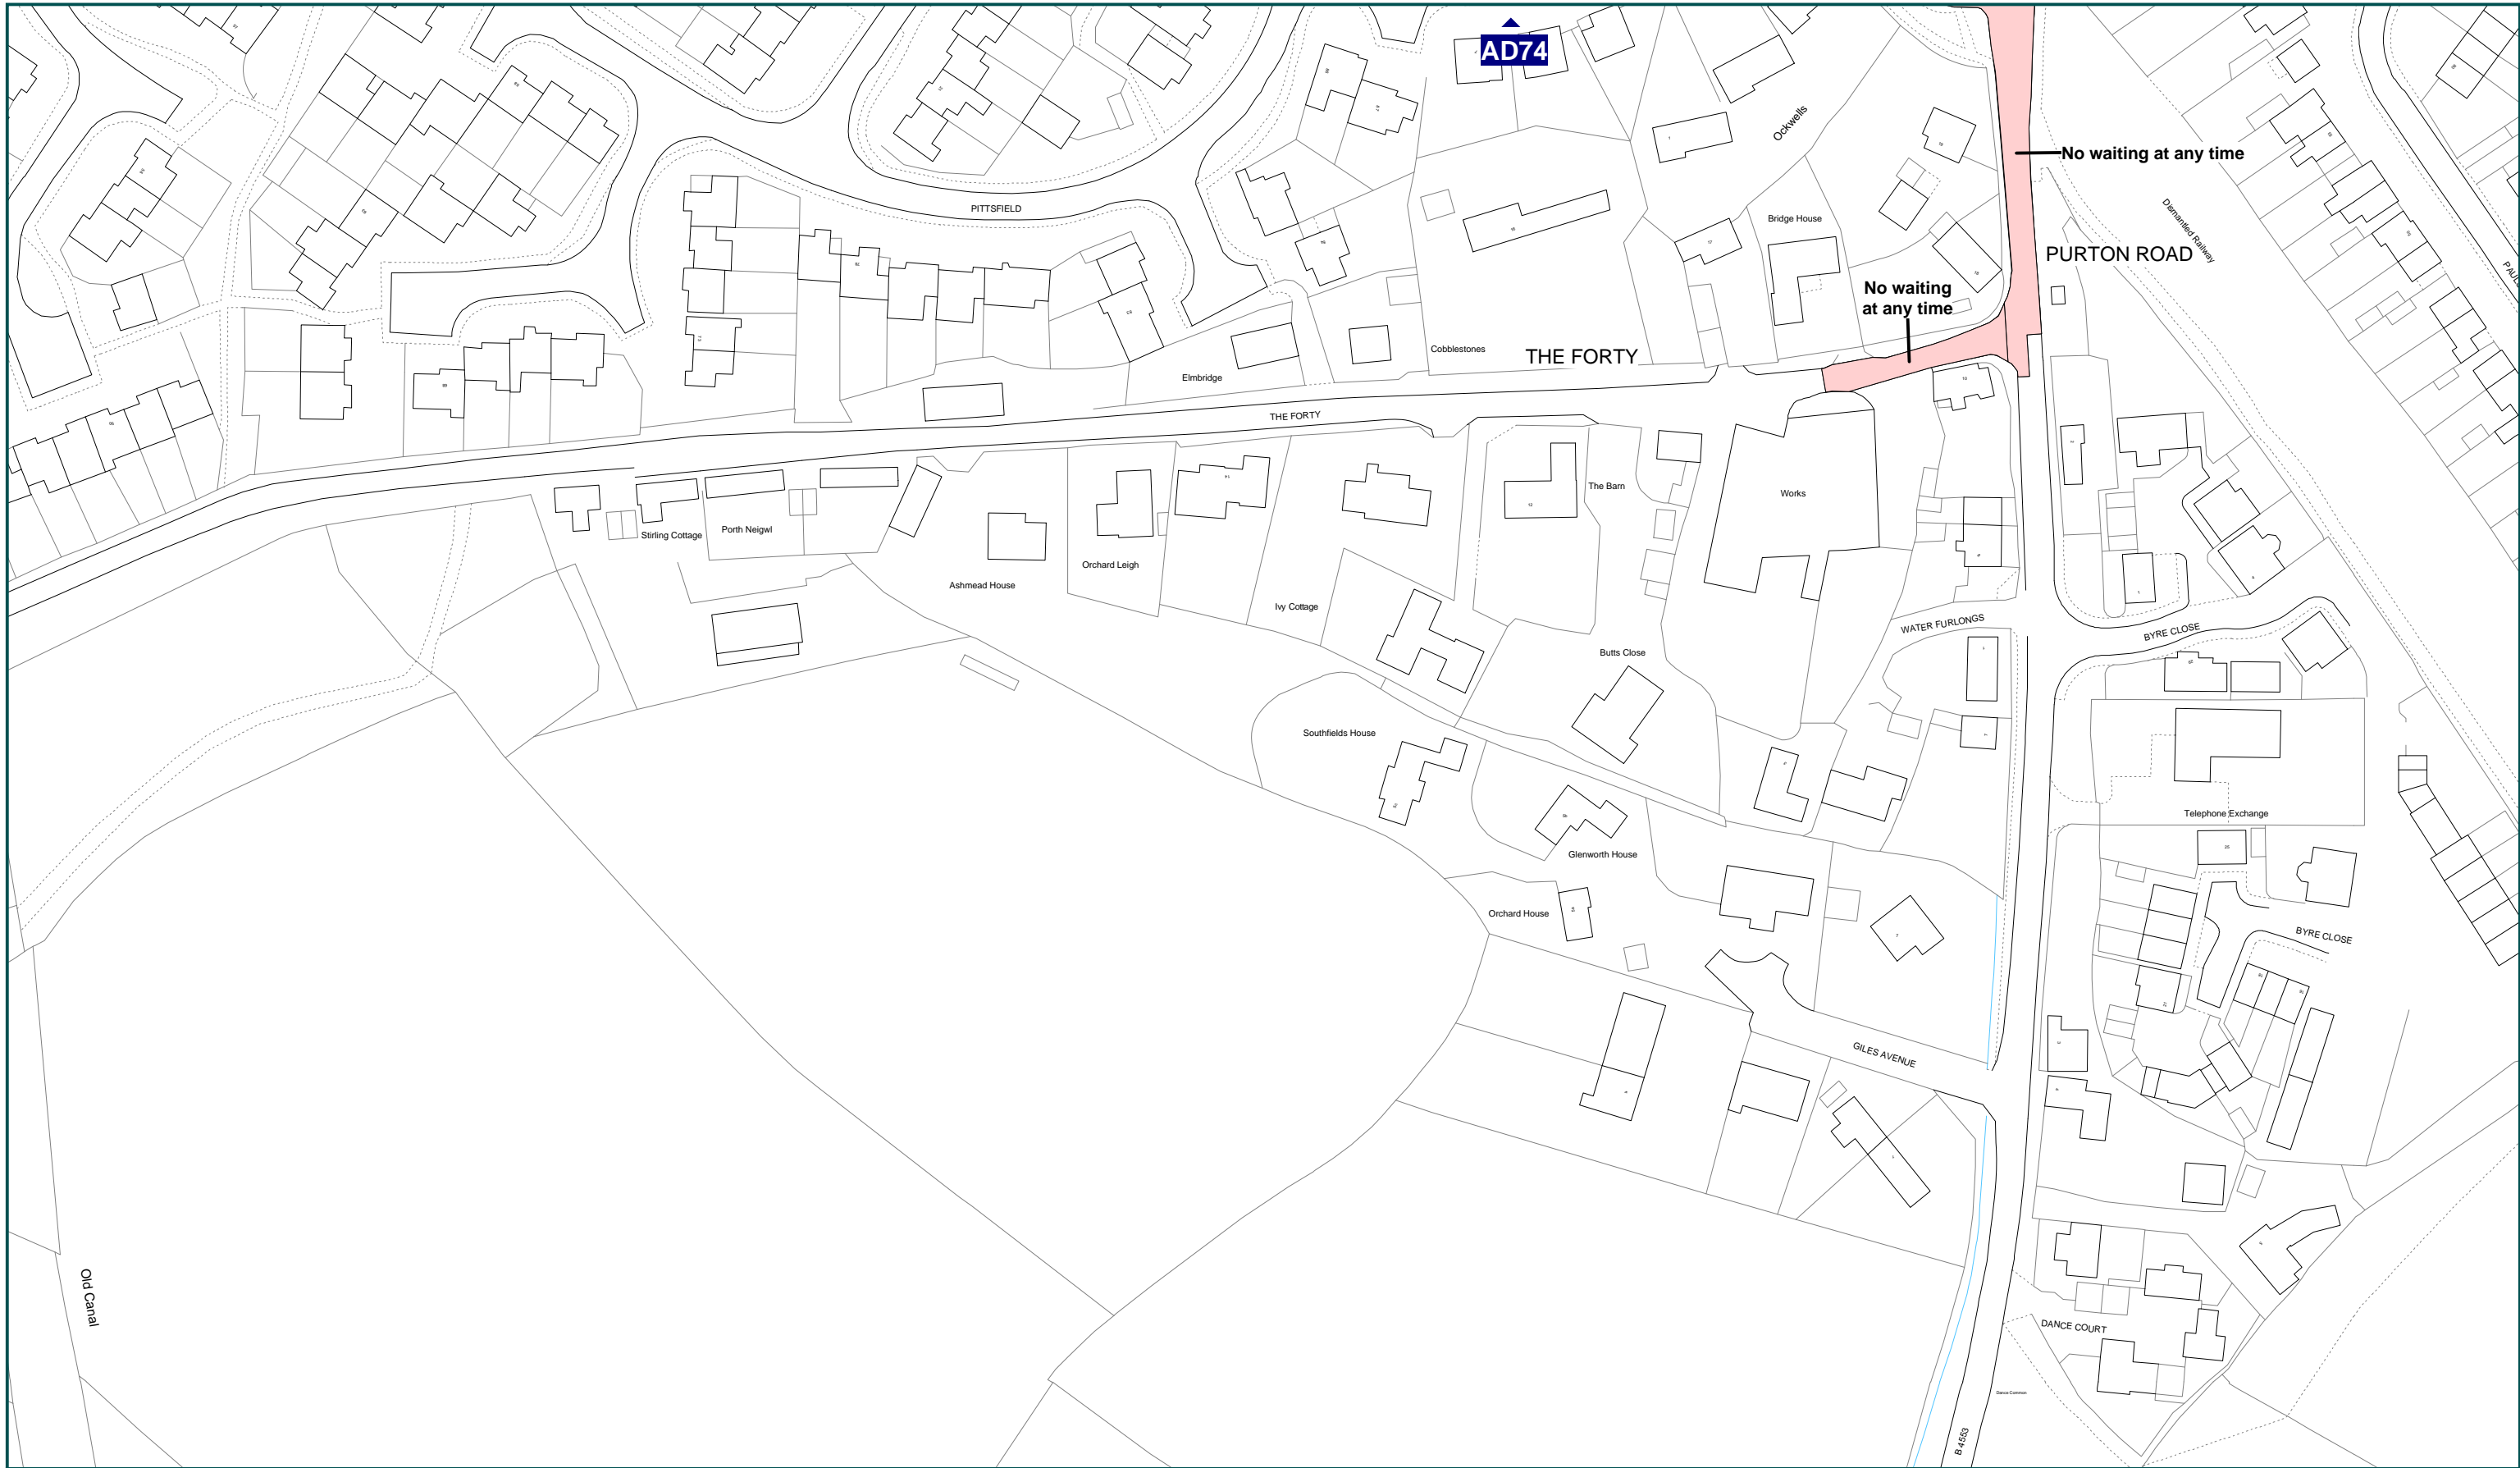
AD74

No waiting at any time

PURTON ROAD

No waiting at any time

THE FORTY

Ockwells

Bridge House

Dismantled Railway

PITTSFIELD

Cobblestones

Elmbridge

THE FORTY

The Barn

Works

Stirling Cottage

Porth Neigwl

Ashmead House

Orchard Leigh

Ivy Cottage

Butts Close

WATER FURLONGS

BYRE CLOSE

Southfields House

Telephone Exchange

Glenworth House

Orchard House

BYRE CLOSE

GILES AVENUE

DANCE COURT

Old Canal

B 4553

Dance Common